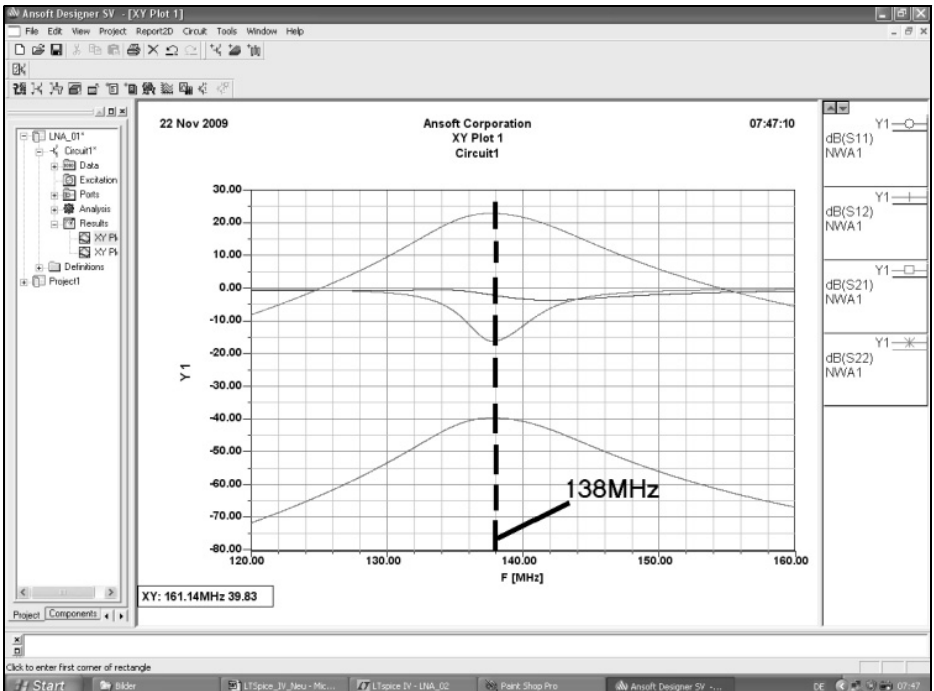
Ansoft Designer SV - [XY Plot 1]

File Edit View Project Report2D Circuit Tools Window Help

LNA_01*
Circuit1*
Data
Excitation
Ports
Analysis
Results
XY Pl
XY Pl
Definitions
Project1

Project Components

22 Nov 2009

Ansoft Corporation
XY Plot 1
Circuit1

07:47:10

30.00
20.00
10.00
0.00
-10.00
-20.00
-30.00
-40.00
-50.00
-60.00
-70.00
-80.00

Y1

120.00
130.00
140.00
150.00
160.00

F [MHz]

138MHz

XY: 161.14MHz 39.83

Y1
dB(S11)
NWA1

Y1
dB(S12)
NWA1

Y1
dB(S21)
NWA1

Y1
dB(S22)
NWA1

Click to enter first corner of rectangle

Start
Bilder
LTSpice_IV_Neu - Mic...
LTspice IV - LNA_02
Paint Shop Pro
Ansoft Designer SV -...
DE
07:47